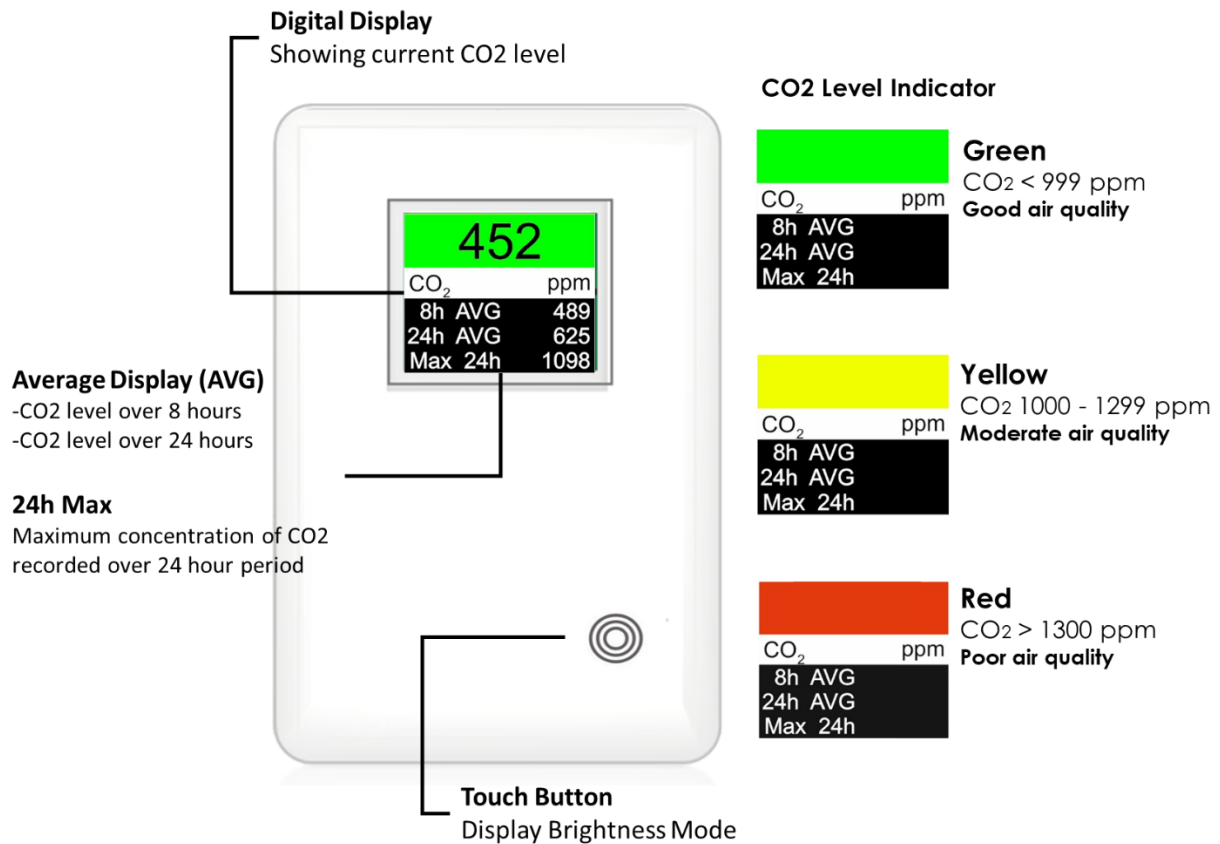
**Digital Display**
Showing current CO2 level

452
$CO_2$ ppm
8h AVG 489
24h AVG 625
Max 24h 1098

**Average Display (AVG)**
-CO2 level over 8 hours
-CO2 level over 24 hours

**24h Max**
Maximum concentration of CO2 recorded over 24 hour period

**Touch Button**
Display Brightness Mode

**CO2 Level Indicator**

$CO_2$ ppm
8h AVG
24h AVG
Max 24h

**Green**
$CO_2$ < 999 ppm
**Good air quality**

$CO_2$ ppm
8h AVG
24h AVG
Max 24h

**Yellow**
$CO_2$ 1000 - 1299 ppm
**Moderate air quality**

$CO_2$ ppm
8h AVG
24h AVG
Max 24h

**Red**
$CO_2$ > 1300 ppm
**Poor air quality**